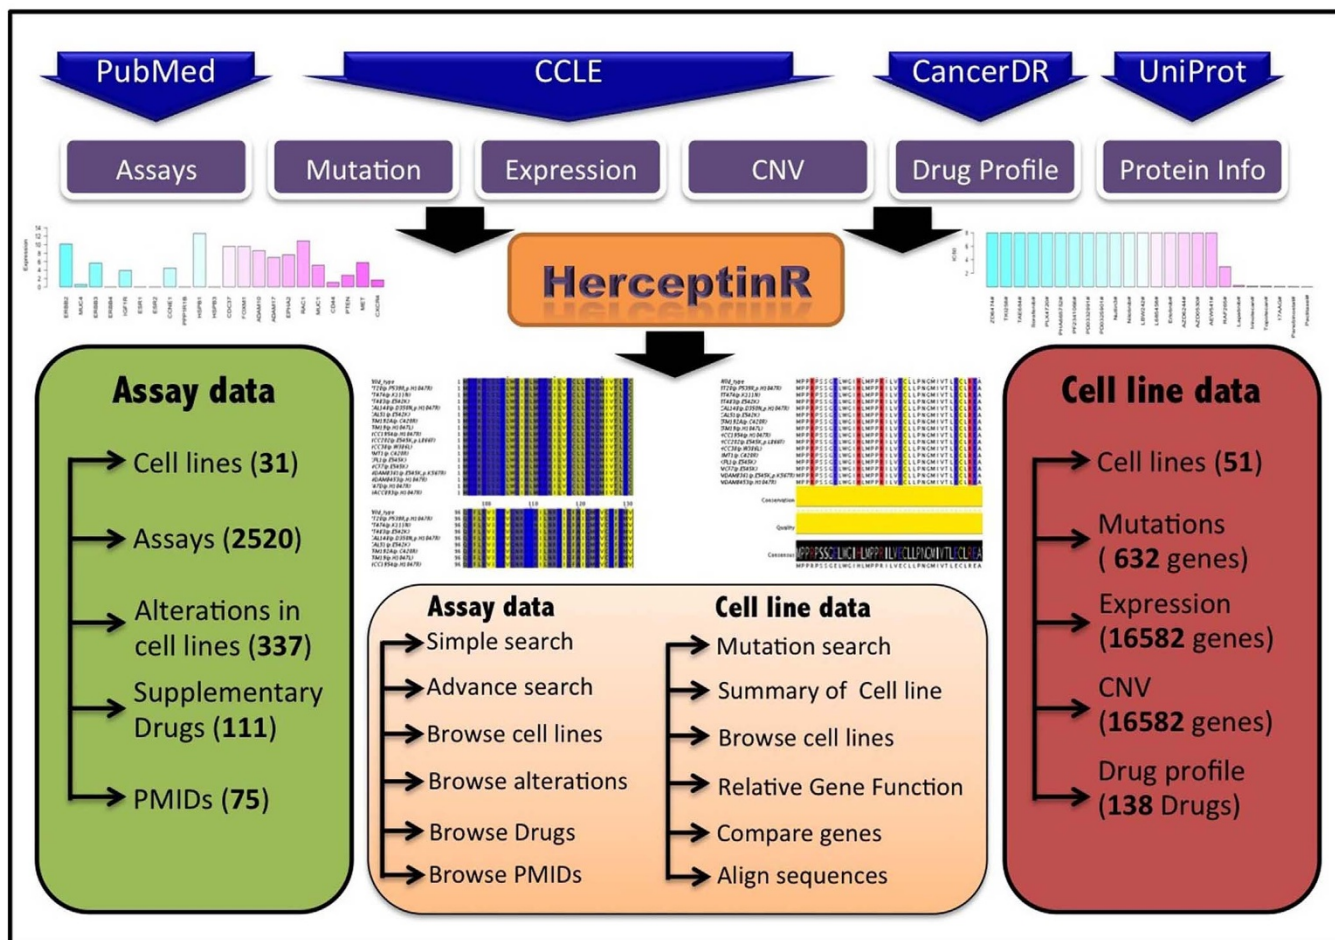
PubMed

CCLE

CancerDR

UniProt

Assays

Mutation

Expression

CNV

Drug Profile

Protein Info

HerceptinR

Assay data

Cell lines (31)

Assays (2520)

Alterations in cell lines (337)

Supplementary Drugs (111)

PMIDs (75)

Assay data

Simple search

Advance search

Browse cell lines

Browse alterations

Browse Drugs

Browse PMIDs

Cell line data

Mutation search

Summary of Cell line

Browse cell lines

Relative Gene Function

Compare genes

Align sequences

Cell line data

Cell lines (51)

Mutations ( 632 genes)

Expression (16582 genes)

CNV (16582 genes)

Drug profile (138 Drugs)